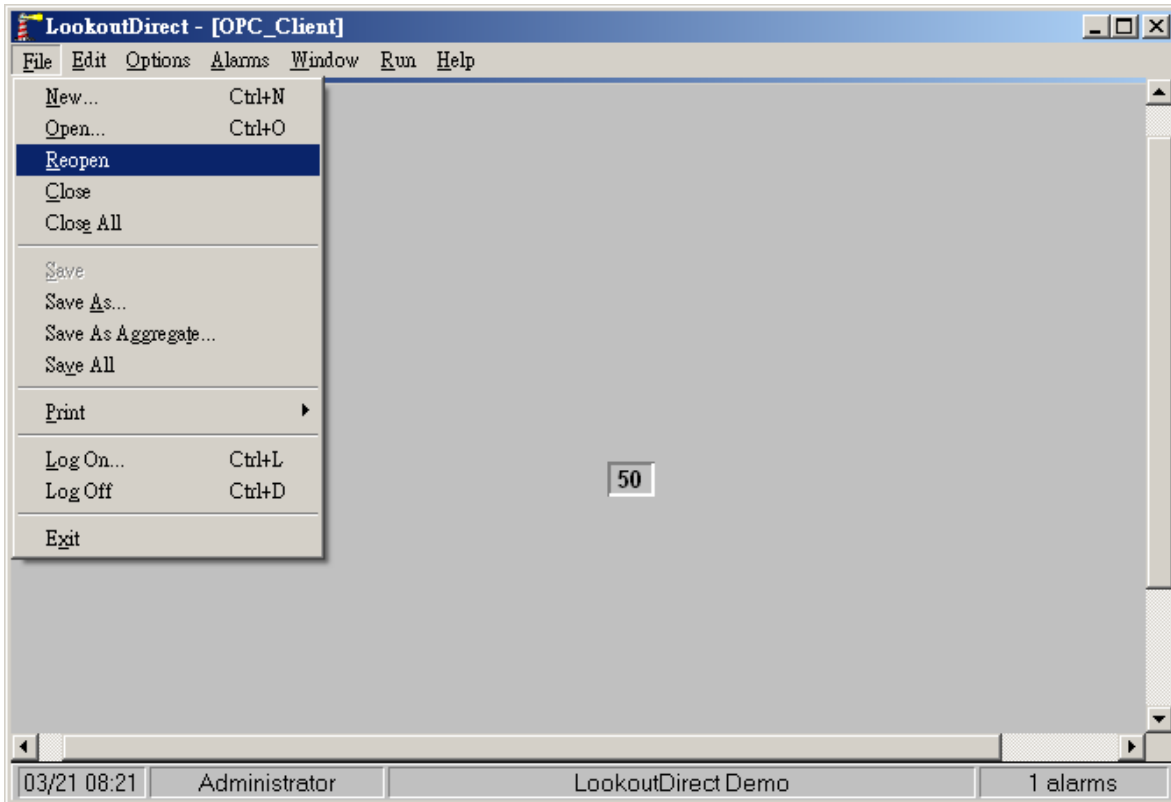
LookoutDirect - [OPC_Client]

File Edit Options Alarms Window Run Help

New... Ctrl+N
Open... Ctrl+O
Reopen
Close
Close All

Save
Save As...
Save As Aggregate...
Save All

Print

Log On... Ctrl+L
Log Off Ctrl+D

Exit

50

03/21 08:21 | Administrator | LookoutDirect Demo | 1 alarms